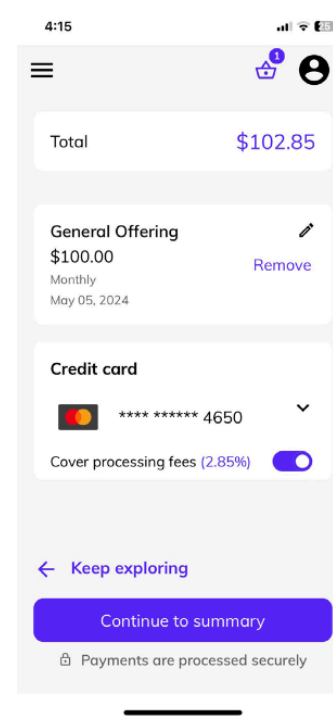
4:15

25

1

Total $102.85

General Offering
$100.00
Monthly
May 05, 2024

Remove

Credit card

**** ****** 4650

Cover processing fees (2.85%)

Keep exploring

Continue to summary

Payments are processed securely